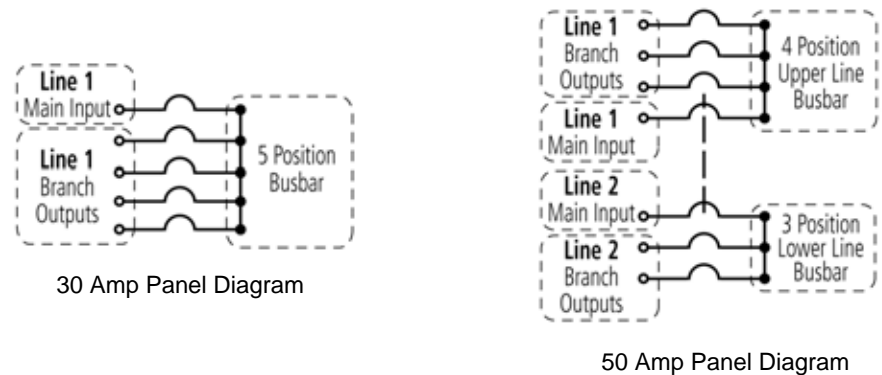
Line 1
Main Input

Line 1
Branch
Outputs

5 Position
Busbar

30 Amp Panel Diagram

Line 1
Branch
Outputs

4 Position
Upper Line
Busbar

Line 1
Main Input

Line 2
Main Input

3 Position
Lower Line
Busbar

Line 2
Branch
Outputs

50 Amp Panel Diagram